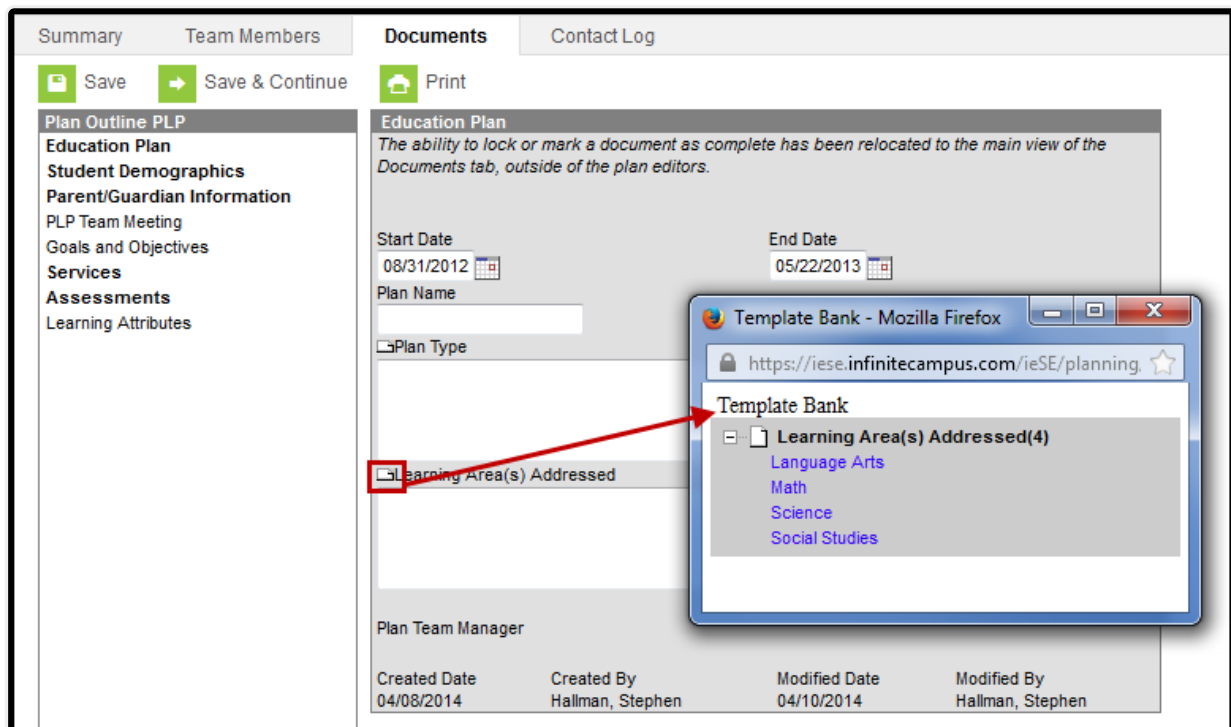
Summary Team Members Documents Contact Log

Save Save & Continue Print

Plan Outline PLP
Education Plan
Student Demographics
Parent/Guardian Information
PLP Team Meeting
Goals and Objectives
Services
Assessments
Learning Attributes

Education Plan
The ability to lock or mark a document as complete has been relocated to the main view of the Documents tab, outside of the plan editors.

Start Date
08/31/2012

End Date
05/22/2013

Plan Name

Plan Type

Learning Area(s) Addressed

Plan Team Manager

| Created Date | Created By | Modified Date | Modified By |
|---|---|---|---|
| 04/08/2014 | Hallman, Stephen | 04/10/2014 | Hallman, Stephen |

Template Bank - Mozilla Firefox

https://iese.infinitecampus.com/ieSE/planning

Template Bank
Learning Area(s) Addressed(4)
Language Arts
Math
Science
Social Studies